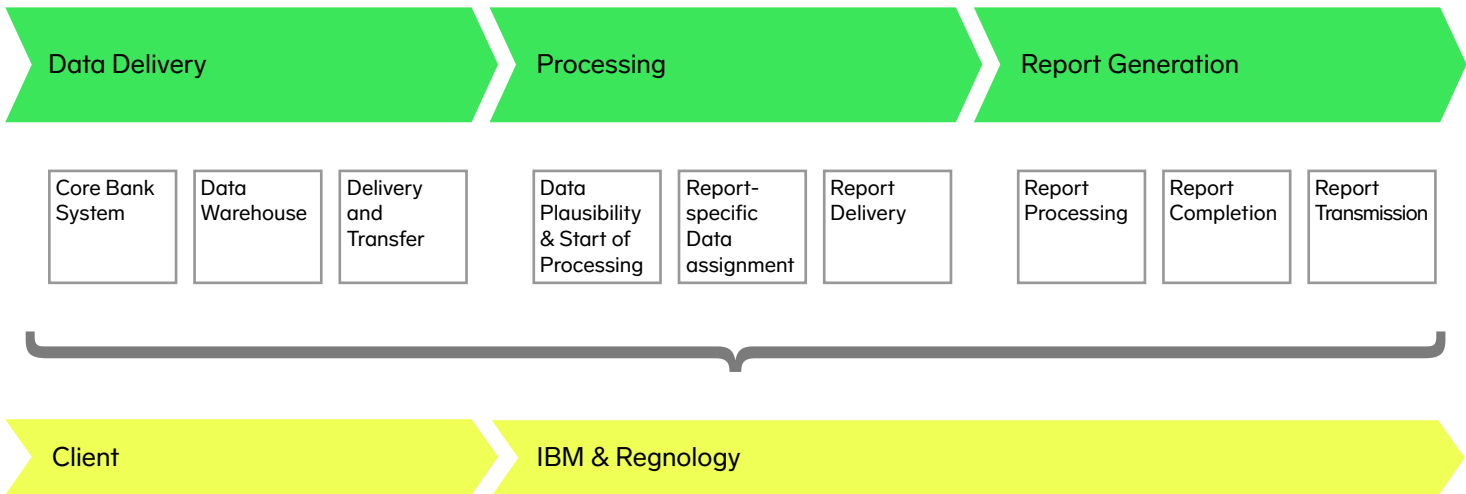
Data Delivery

Processing

Report Generation

Core Bank System

Data Warehouse

Delivery and Transfer

Data Plausibility & Start of Processing

Report-specific Data assignment

Report Delivery

Report Processing

Report Completion

Report Transmission

Client

IBM & Regnology